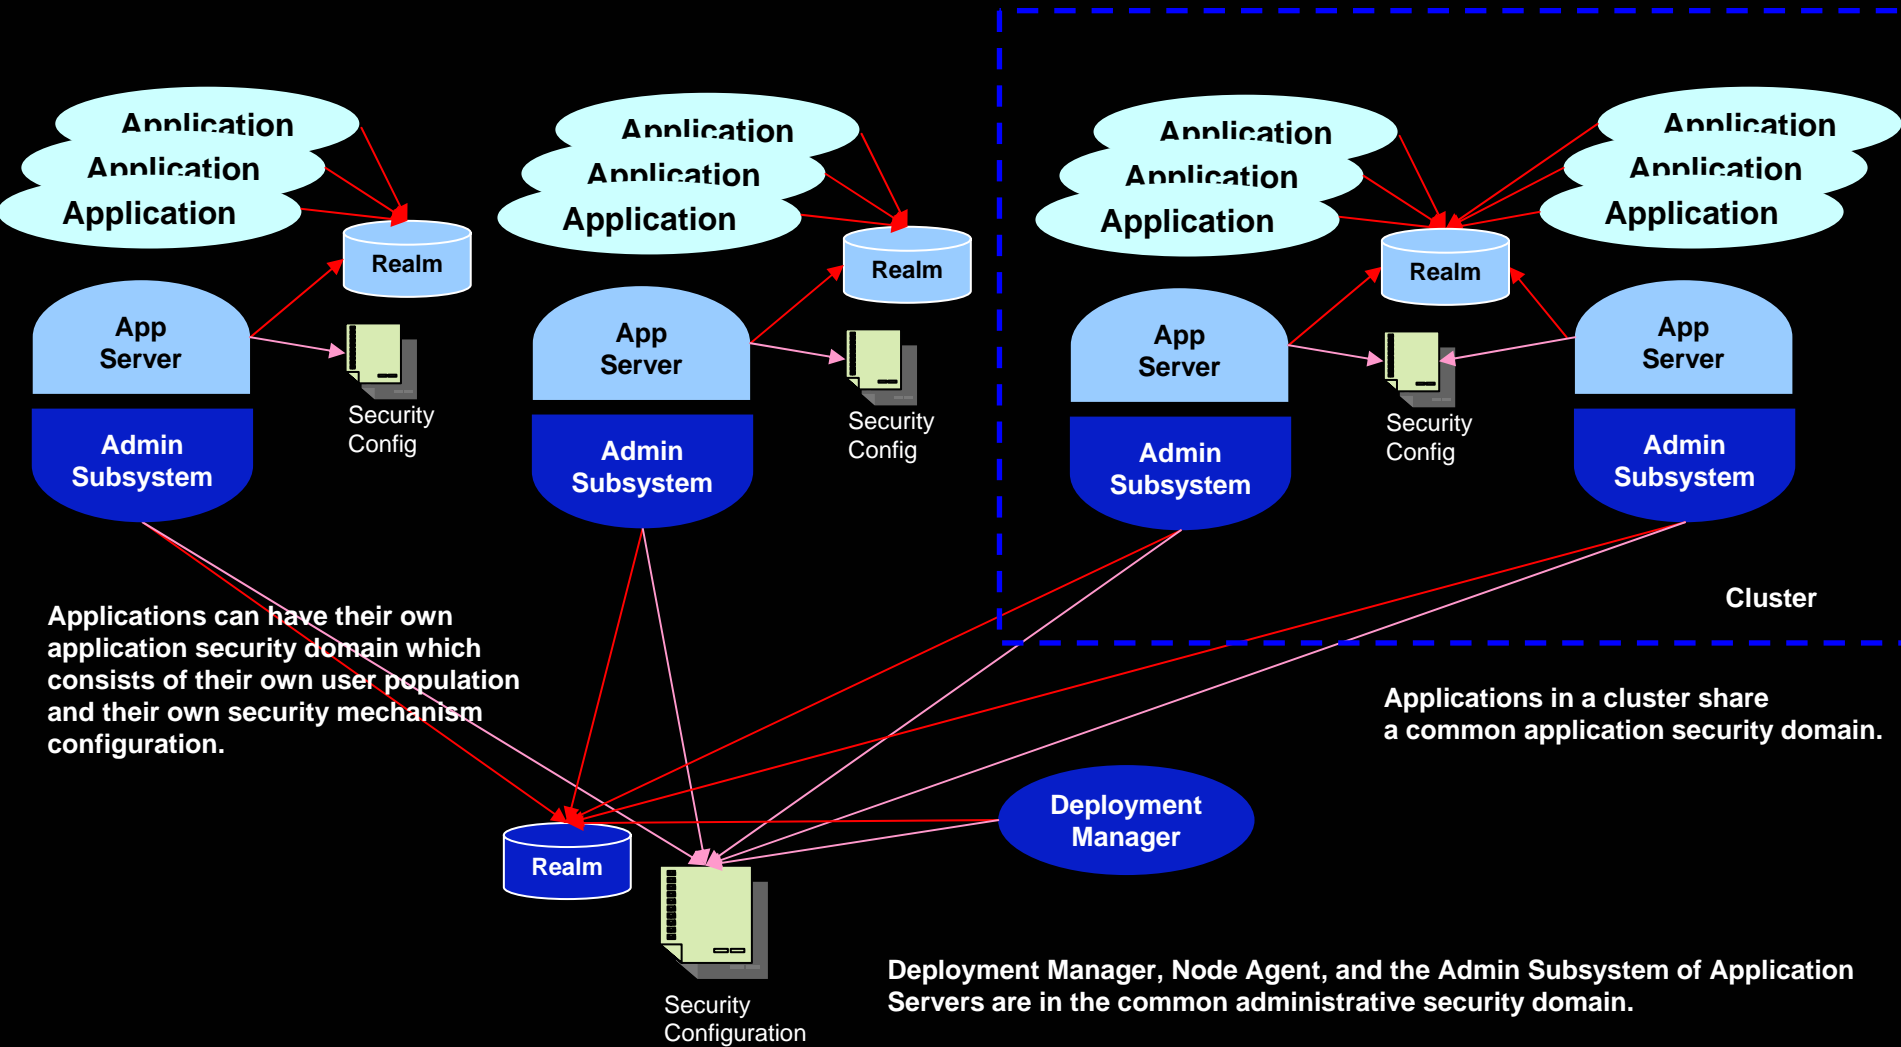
Application
Application
Application
Realm
App Server
Admin Subsystem
Security Config

Application
Application
Application
Realm
App Server
Admin Subsystem
Security Config

Application
Application
Application
Realm
App Server
Admin Subsystem
Security Config

Application
Application
Application
App Server
Admin Subsystem

Cluster

Applications can have their own application security domain which consists of their own user population and their own security mechanism configuration.

Applications in a cluster share a common application security domain.

Deployment Manager

Realm

Security Configuration

Deployment Manager, Node Agent, and the Admin Subsystem of Application Servers are in the common administrative security domain.